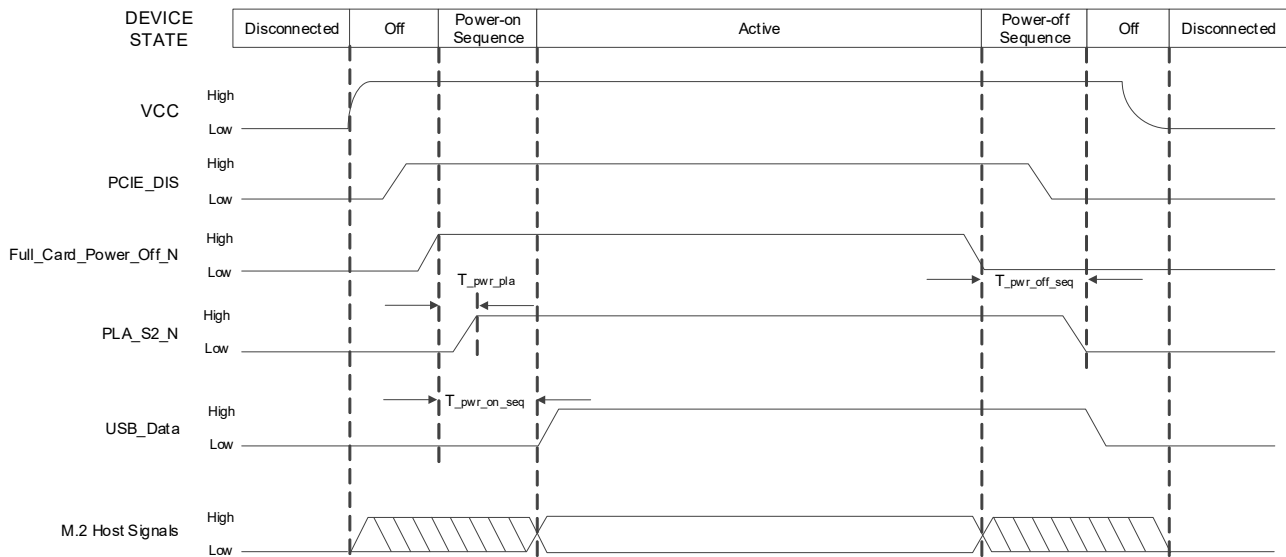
DEVICE STATE

| Disconnected | Off | Power-on Sequence | Active | Power-off Sequence | Off | Disconnected |
|---|---|---|---|---|---|---|

VCC
High
Low

PCIE_DIS
High
Low

Full_Card_Power_Off_N
High
Low

$T_{\_pwr\_pla}$

$T_{\_pwr\_off\_seq}$

PLA_S2_N
High
Low

$T_{\_pwr\_on\_seq}$

USB_Data
High
Low

M.2 Host Signals
High
Low